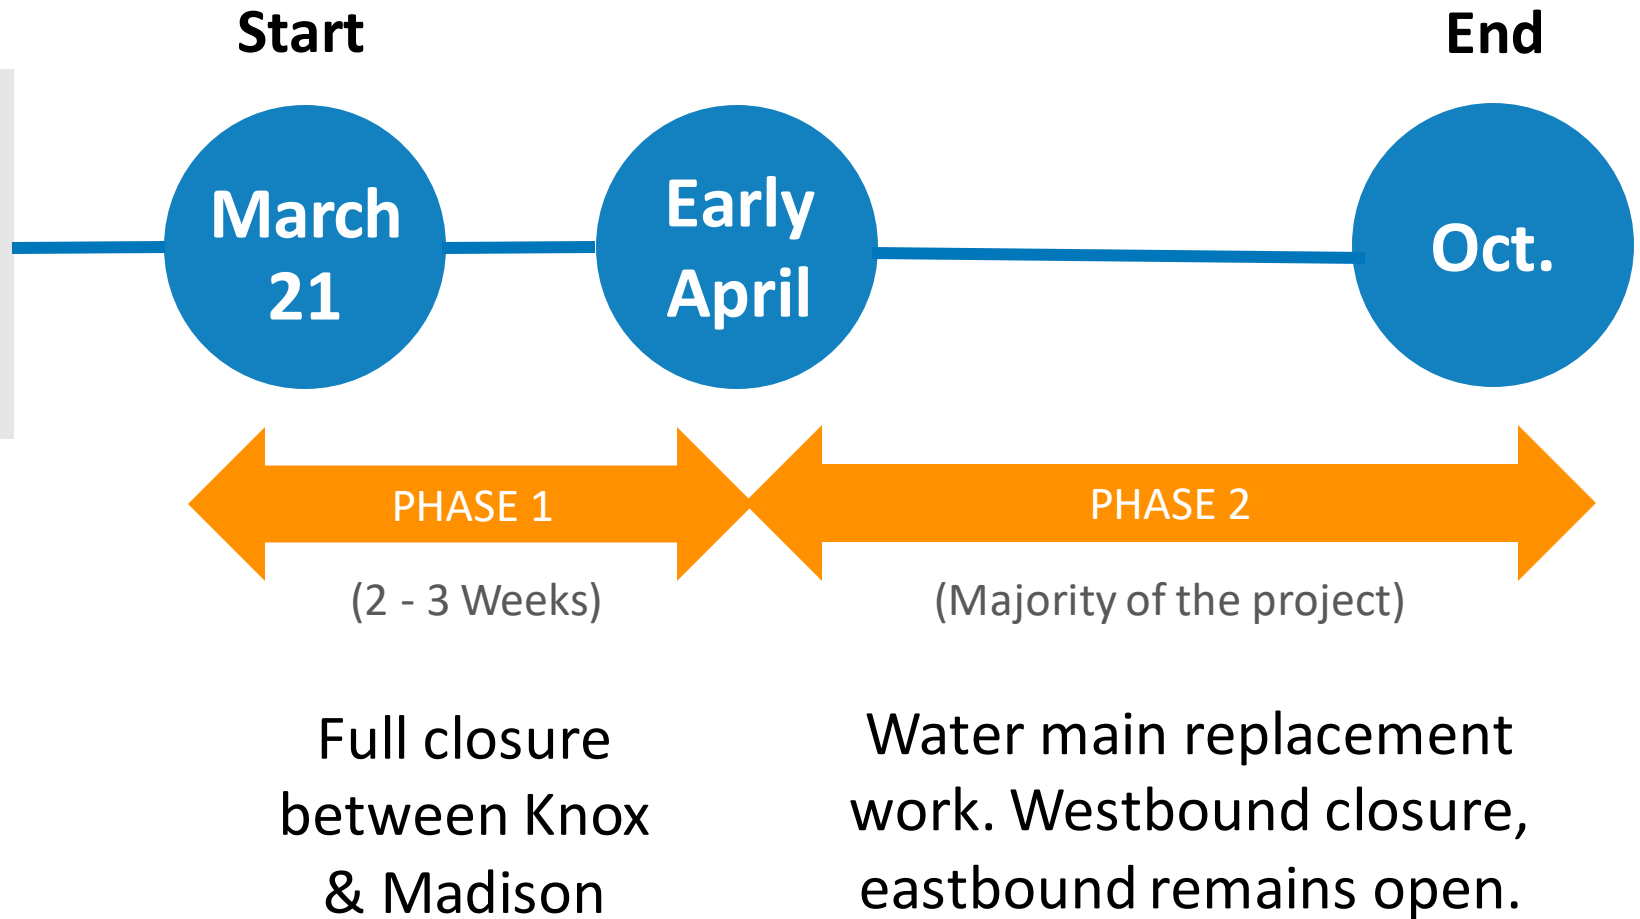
Start

End

March 21

Early April

Oct.

PHASE 1

(2 - 3 Weeks)

PHASE 2

(Majority of the project)

Full closure between Knox & Madison

Water main replacement work. Westbound closure, eastbound remains open.